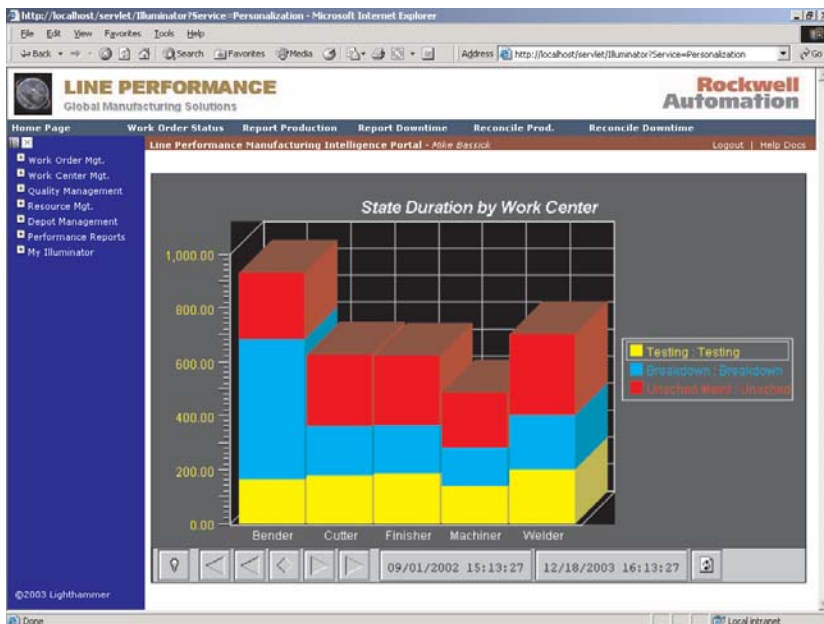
http://localhost/servlet/Illuminator?Service=Personalization - Microsoft Internet Explorer

File Edit View Favorites Tools Help

Back Search Favorites Media Address http://localhost/servlet/Illuminator?Service=Personalization Go

LINE PERFORMANCE
Global Manufacturing Solutions

Rockwell Automation

Home Page Work Order Status Report Production Report Downtime Reconcile Prod. Reconcile Downtime

Line Performance Manufacturing Intelligence Portal - Mike Bassick

Logout | Help Docs

Work Order Mgt.
Work Center Mgt.
Quality Management
Resource Mgt.
Depot Management
Performance Reports
My Illuminator

State Duration by Work Center

1,000.00
800.00
600.00
400.00
200.00
0.00

Bender Cutter Finisher Machiner Welder

Testing : Testing
Breakdown : Breakdown
Unsched Maint : Unsched

09/01/2002 15:13:27 12/18/2003 16:13:27

©2003 Lighthammer

Done Local intranet